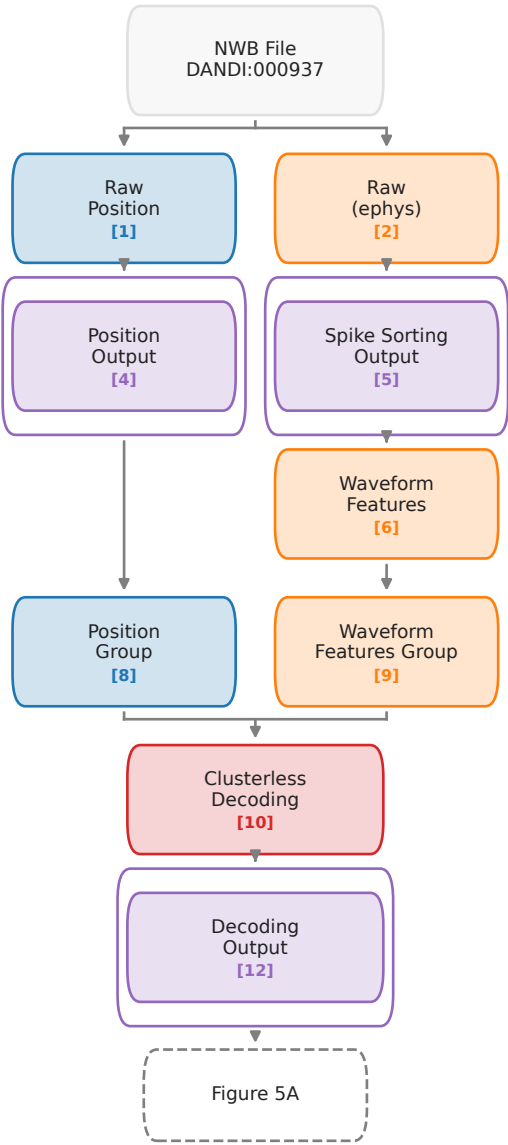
NWB File
DANDI:000937

Raw
Position
[1]

Raw
(ephys)
[2]

Position
Output
[4]

Spike Sorting
Output
[5]

Waveform
Features
[6]

Position
Group
[8]

Waveform
Features Group
[9]

Clusterless
Decoding
[10]

Decoding
Output
[12]

Figure 5A